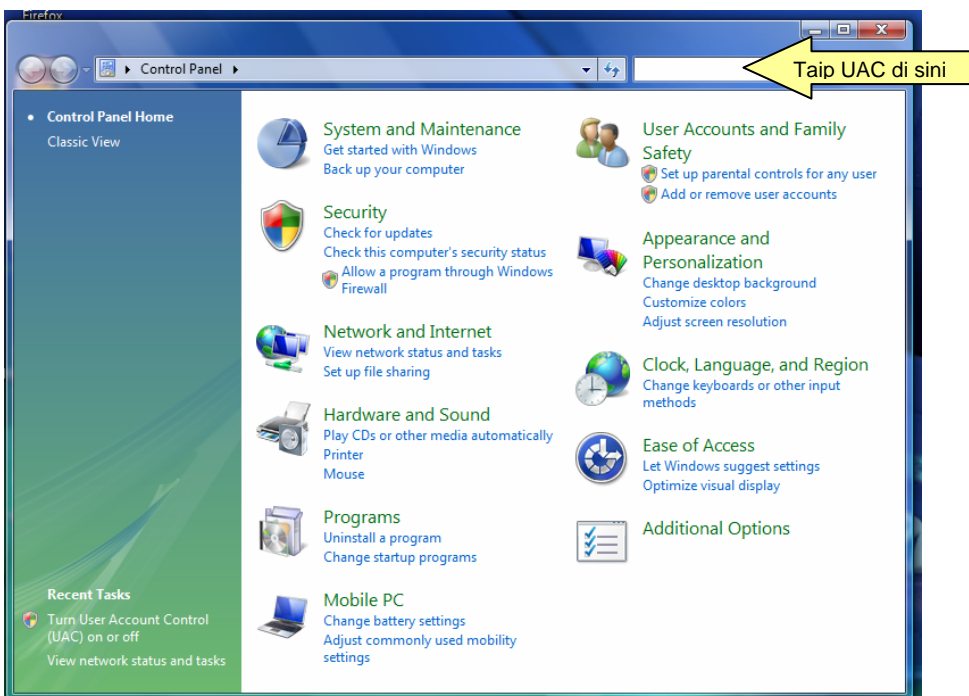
Firefox

Control Panel

Taip UAC di sini

Control Panel Home
Classic View

System and Maintenance
Get started with Windows
Back up your computer

Security
Check for updates
Check this computer's security status
Allow a program through Windows Firewall

Network and Internet
View network status and tasks
Set up file sharing

Hardware and Sound
Play CDs or other media automatically
Printer
Mouse

Programs
Uninstall a program
Change startup programs

Mobile PC
Change battery settings
Adjust commonly used mobility settings

User Accounts and Family Safety
Set up parental controls for any user
Add or remove user accounts

Appearance and Personalization
Change desktop background
Customize colors
Adjust screen resolution

Clock, Language, and Region
Change keyboards or other input methods

Ease of Access
Let Windows suggest settings
Optimize visual display

Additional Options

Recent Tasks
Turn User Account Control (UAC) on or off
View network status and tasks